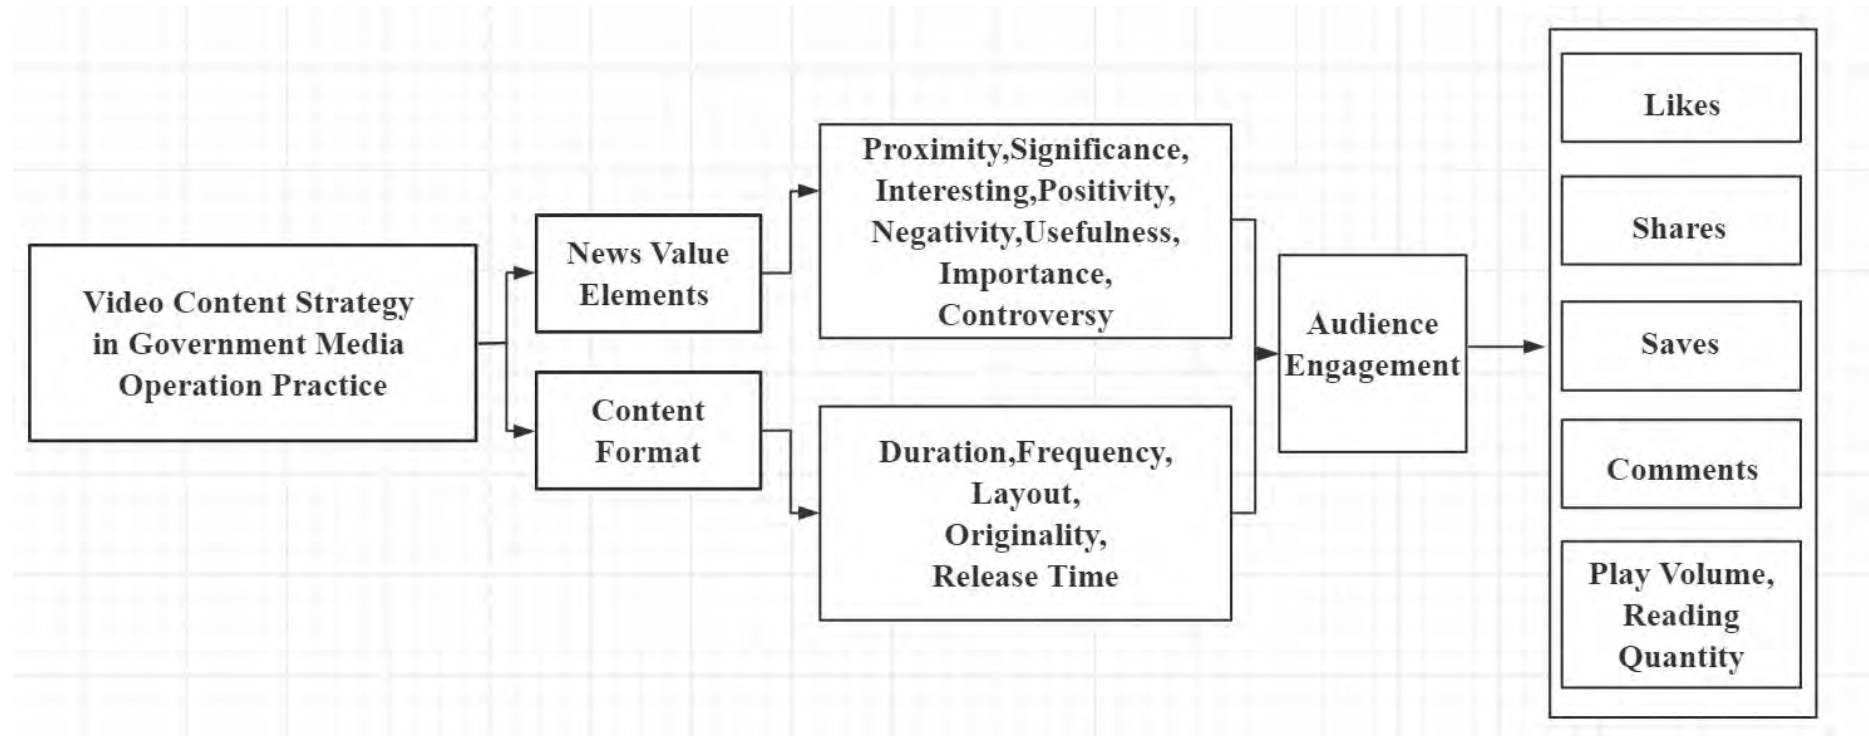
Video Content Strategy in Government Media Operation Practice

News Value Elements

Content Format

Proximity,Significance, Interesting,Positivity, Negativity,Usefulness, Importance, Controversy

Duration,Frequency, Layout, Originality, Release Time

Audience Engagement

Likes

Shares

Saves

Comments

Play Volume, Reading Quantity